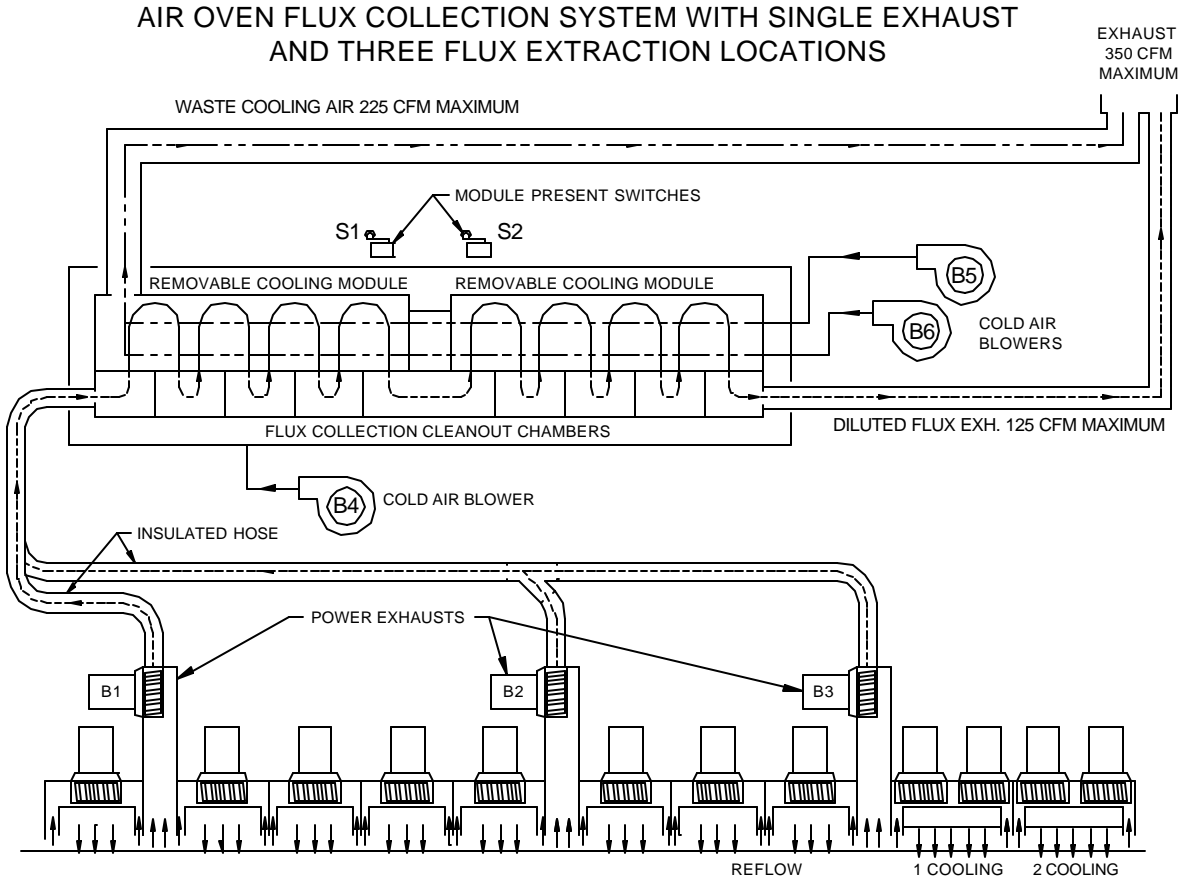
AIR OVEN FLUX COLLECTION SYSTEM WITH SINGLE EXHAUST AND THREE FLUX EXTRACTION LOCATIONS

EXHAUST 350 CFM MAXIMUM

WASTE COOLING AIR 225 CFM MAXIMUM

MODULE PRESENT SWITCHES

S1

S2

REMOVABLE COOLING MODULE

REMOVABLE COOLING MODULE

B5

B6

COLD AIR BLOWERS

FLUX COLLECTION CLEANOUT CHAMBERS

DILUTED FLUX EXH. 125 CFM MAXIMUM

B4

COLD AIR BLOWER

INSULATED HOSE

POWER EXHAUSTS

B1

B2

B3

REFLOW

1 COOLING

2 COOLING